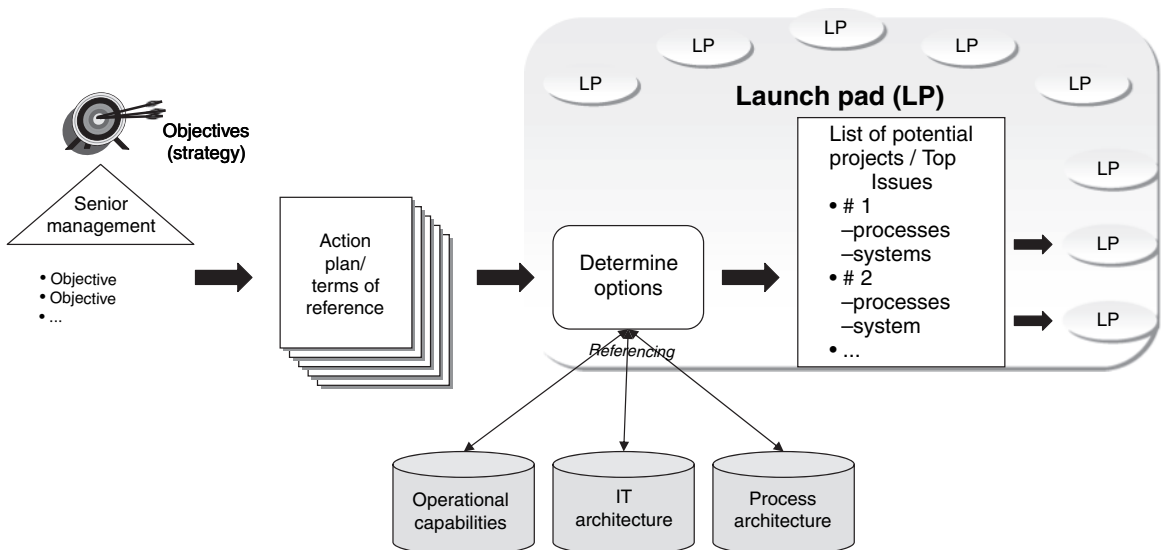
LP
LP
LP
LP
LP
Launch pad (LP)
Objectives (strategy)
Senior management
• Objective
• Objective
• ...
Action plan/ terms of reference
Determine options
Referencing
List of potential projects / Top Issues
• # 1
–processes
–systems
• # 2
–processes
–system
• ...
LP
LP
LP
Operational capabilities
IT architecture
Process architecture